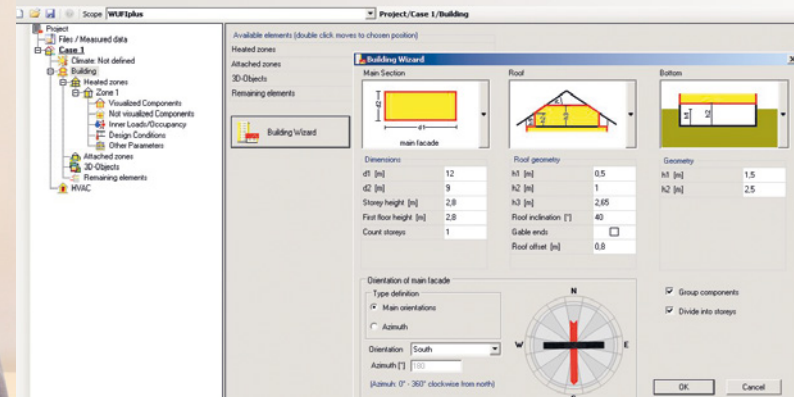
Scope WUFIplus
Project/Case 1/Building

Project
Files / Measured data
Case 1
Climate: Not defined
Building
Heated zones
Zone 1
Visualized Components
Not visualized Components
Inner Loads/Occupancy
Design Conditions
Other Parameters
Attached zones
3D-Objects
Remaining elements
HVAC

Available elements (double click moves to chosen position)
Heated zones
Attached zones
3D-Objects
Remaining elements

Building Wizard

Building Wizard

Main Section
d2
d1
main facade

Roof
Bottom

Dimensions
| | |
|---|---|
| d1 [m] | 12 |
| d2 [m] | 9 |
| Storey height [m] | 2,8 |
| First floor height [m] | 2,8 |
| Count storeys | 1 |

Roof geometry
| | |
|---|---|
| h1 [m] | 0,5 |
| h2 [m] | 1 |
| h3 [m] | 2,65 |
| Roof inclination [°] | 40 |
| Gable ends | |
| Roof offset [m] | 0,8 |

Geometry
| | |
|---|---|
| h1 [m] | 1,5 |
| h2 [m] | 2,5 |

Orientation of main facade
Type definition
Main orientations
Azimuth
Orientation South
Azimuth [°] 180
(Azimuth: 0° - 360° clockwise from north)

N
W
E

Group components
Divide into storeys

OK
Cancel